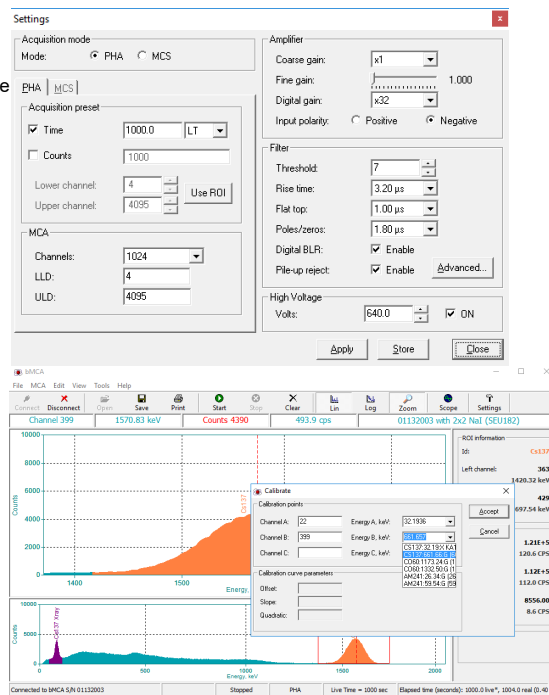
Settings

Acquisition mode
Mode: PHA MCS

PHA MCS

Acquisition preset
Time 1000.0 LT
Counts 1000
Lower channel: 4
Upper channel: 4095
Use ROI

MCA
Channels: 1024
LLD: 4
ULD: 4095

Amplifier
Coarse gain: x1
Fine gain: 1.000
Digital gain: x32
Input polarity: Positive Negative

Filter
Threshold: 7
Rise time: 3.20 µs
Flat top: 1.00 µs
Poles/zeros: 1.80 µs
Digital BLR: Enable
Pile-up reject: Enable
Advanced...

High Voltage
Volts: 640.0 ON

Apply Store Close

bMCA
File MCA Edit View Tools Help
Connect Disconnect Open Save Print Start Stop Clear Lin Log Zoom Scope Settings

Channel 399 1570.83 keV Counts 4390 493.9 cps 01132003 with 2x2 NaI (SEU182)

Counts
Cs137
1400 1500
Energy, keV

Calibrate
Calibration points
Channel A: 22 Energy A, keV: 32.1936
Channel B: 399 Energy B, keV: 661.657
Channel C: Energy C, keV:
CS137:32.19X KA1
CS137:661.657
CO60:1173.24 G
CO60:1332.50 G
AM241:26.34 G
AM241:59.54 G
Accept
Cancel

Calibration curve parameters
Offset:
Slope:
Quadratic:

ROI information
Id: Cs137
Left channel: 363
1420.32 keV
429
697.54 keV
1.21E+5
120.6 CPS
1.12E+5
112.0 CPS
8556.00
8.6 CPS

Counts
Cs137 Xray
500 1000 1500 2000
Energy, keV

Connected to bMCA S/N 01132003 Stopped PHA Live Time = 1000 sec Elapsed time (seconds): 1000.0 live*, 1004.0 real (0.4